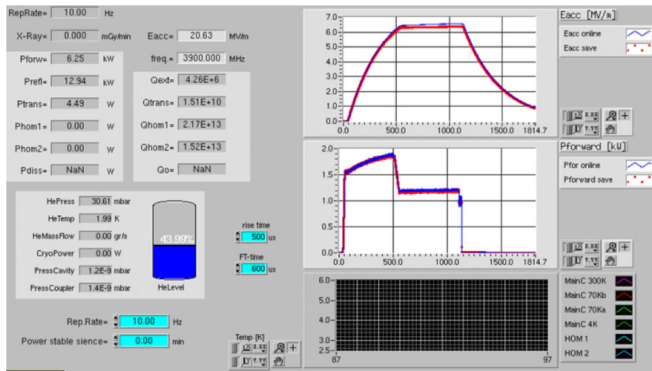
RepRate= 10.00 Hz

X-Ray= 0.000 mGy/min

Eacc= 20.63 MV/m

Pforw= 6.25 kW

freq.= 3900.000 MHz

Prefl= 12.94 kW

Qext= 4.26E+6

Ptrans= 4.49 W

Qtrans= 1.51E+10

Phom1= 0.00 W

Qhom1= 2.17E+13

Phom2= 0.00 W

Qhom2= 1.52E+13

Pdiss= NaN W

Qo= NaN

HePress 30.61 mbar

HeTemp 1.99 K

HeMassFlow 0.00 gr/h

CryoPower 0.00 W

PressCavity 1.2E-9 mbar

PressCoupler 1.4E-9 mbar

43.99%

HeLevel

rise time 500 us

FT-time 600 us

Rep.Rate= 10.00 Hz

Power stable sience= 0.00 min

Temp [K]

7.0 6.0 5.0 4.0 3.0 2.0 1.0 0.0
0.0 500.0 1000.0 1500.0 1814.7

Eacc [MV/m]
Eacc online
Eacc save

2.0 1.5 1.0 0.5 0.0
0.0 500.0 1000.0 1500.0 1814.7

Pforward [kW]
Pfor online
Pforward save

6.0 5.0 4.0 3.0 2.5
87 97

MainC 300K
MainC 70Kb
MainC 70Ka
MainC 4K
HOM 1
HOM 2